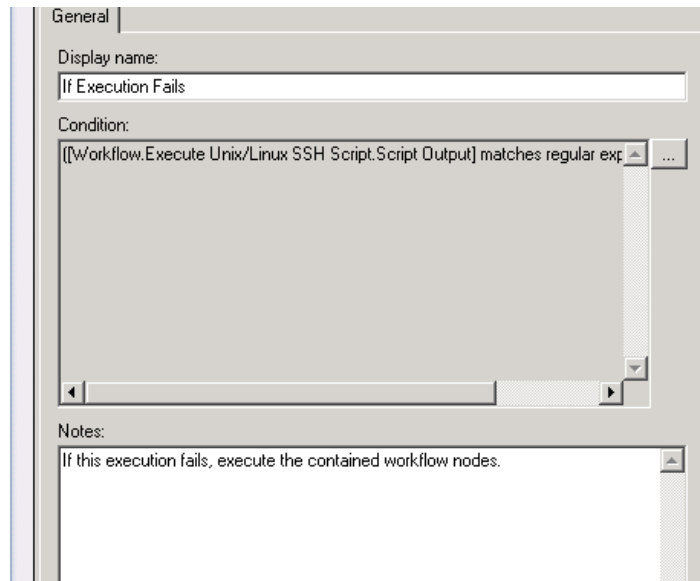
General

Display name:

If Execution Fails

Condition:

([Workflow.Execute Unix/Linux SSH Script.Script Output] matches regular exp

...

Notes:

If this execution fails, execute the contained workflow nodes.